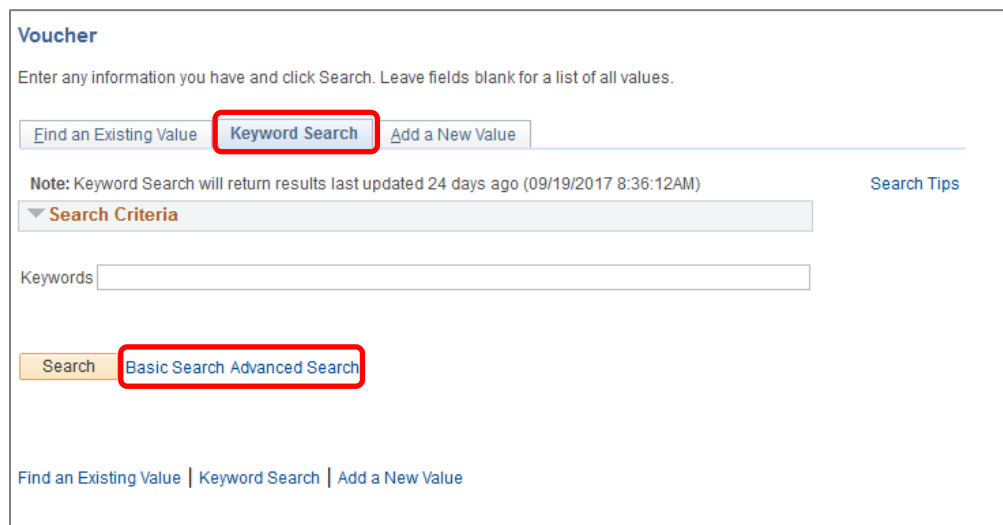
Voucher

Enter any information you have and click Search. Leave fields blank for a list of all values.

Find an Existing Value | Keyword Search | Add a New Value

Note: Keyword Search will return results last updated 24 days ago (09/19/2017 8:36:12AM)

Search Tips

Search Criteria

Keywords

Search

Basic Search Advanced Search

Find an Existing Value | Keyword Search | Add a New Value